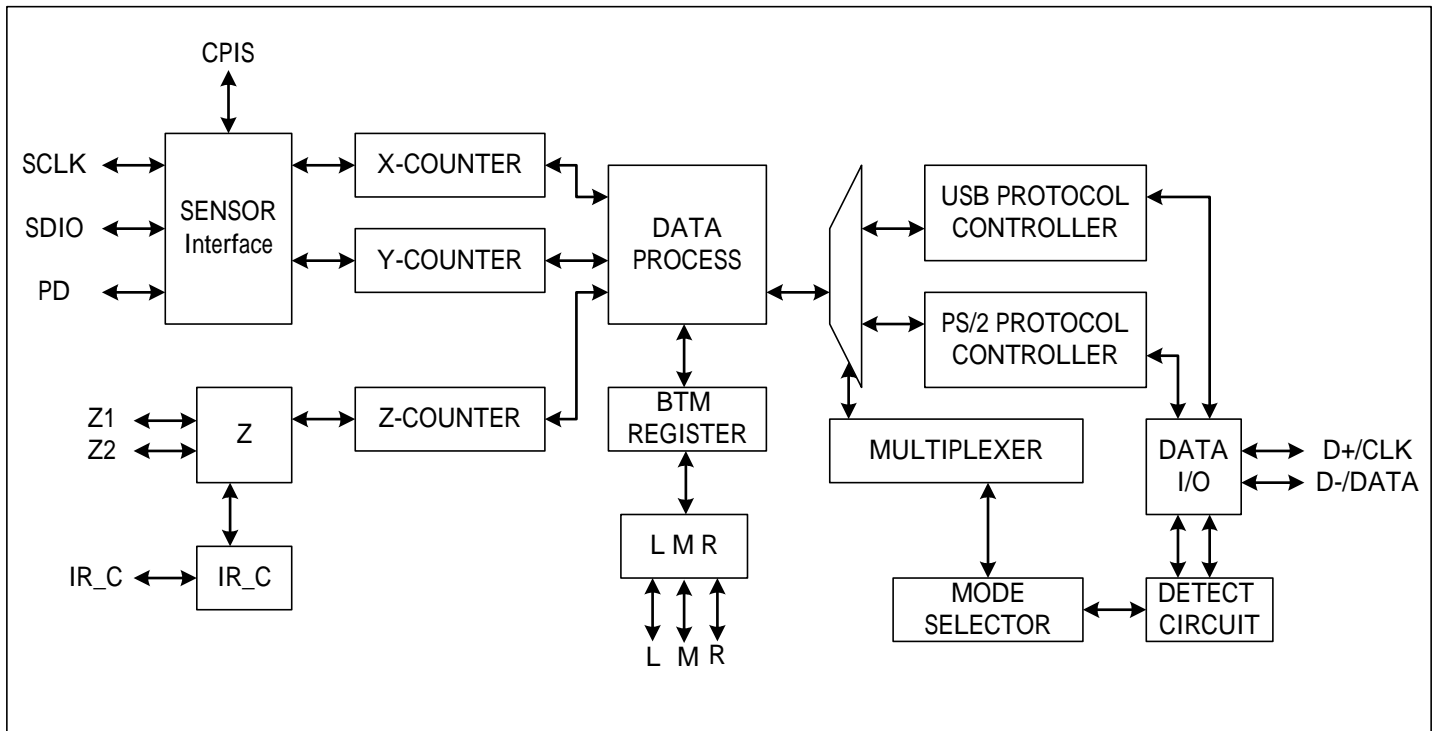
CPIS

SCLK

SDIO

PD

SENSOR Interface

X-COUNTER

Y-COUNTER

DATA PROCESS

USB PROTOCOL CONTROLLER

PS/2 PROTOCOL CONTROLLER

Z1

Z2

Z

Z-COUNTER

BTM REGISTER

MULTIPLEXER

DATA I/O

D+/CLK

D-/DATA

L M R

IR_C

IR_C

MODE SELECTOR

DETECT CIRCUIT

L M R